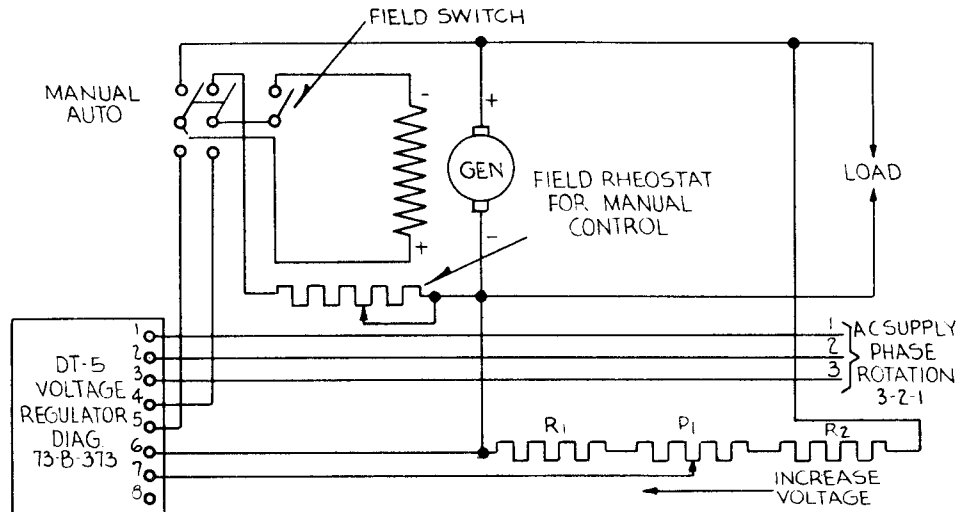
FIELD SWITCH

MANUAL
AUTO

-

+

+

GEN

-

FIELD RHEOSTAT FOR MANUAL CONTROL

LOAD

DT-5 VOLTAGE REGULATOR DIAG. 73-B-373

1
2
3
4
5
6
7
8

1
2
3
AC SUPPLY PHASE ROTATION 3-2-1

$R_1$

$P_1$

$R_2$

INCREASE VOLTAGE